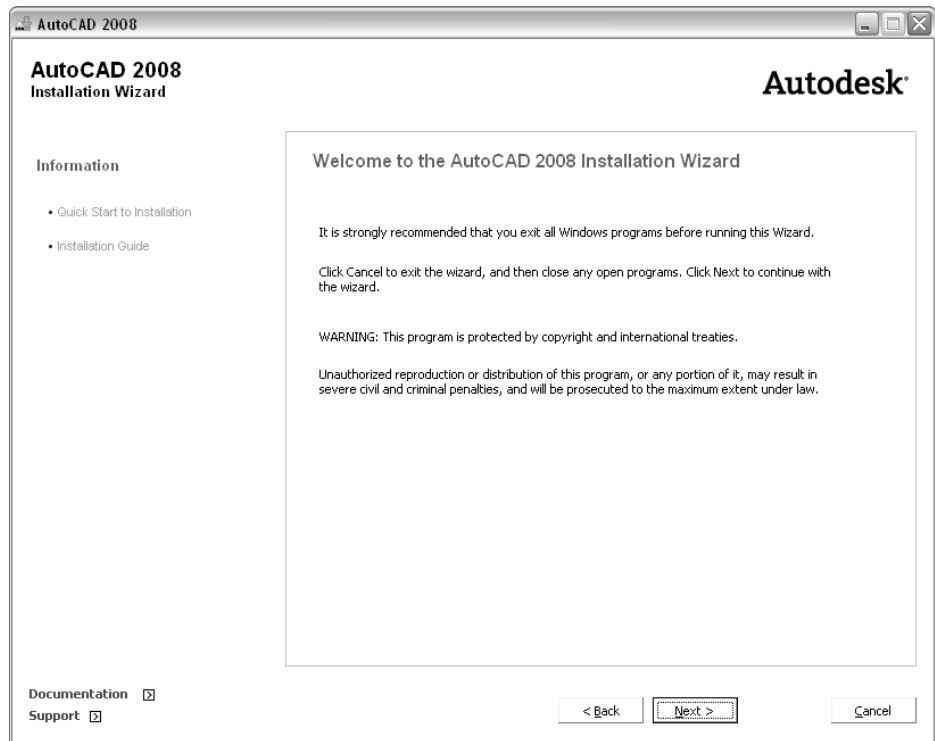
AutoCAD 2008

AutoCAD 2008
Installation Wizard

Autodesk

Information

• Quick Start to Installation

• Installation Guide

Welcome to the AutoCAD 2008 Installation Wizard

It is strongly recommended that you exit all Windows programs before running this Wizard.

Click Cancel to exit the wizard, and then close any open programs. Click Next to continue with the wizard.

WARNING: This program is protected by copyright and international treaties.

Unauthorized reproduction or distribution of this program, or any portion of it, may result in severe civil and criminal penalties, and will be prosecuted to the maximum extent under law.

Documentation

Support

< Back

Next >

Cancel